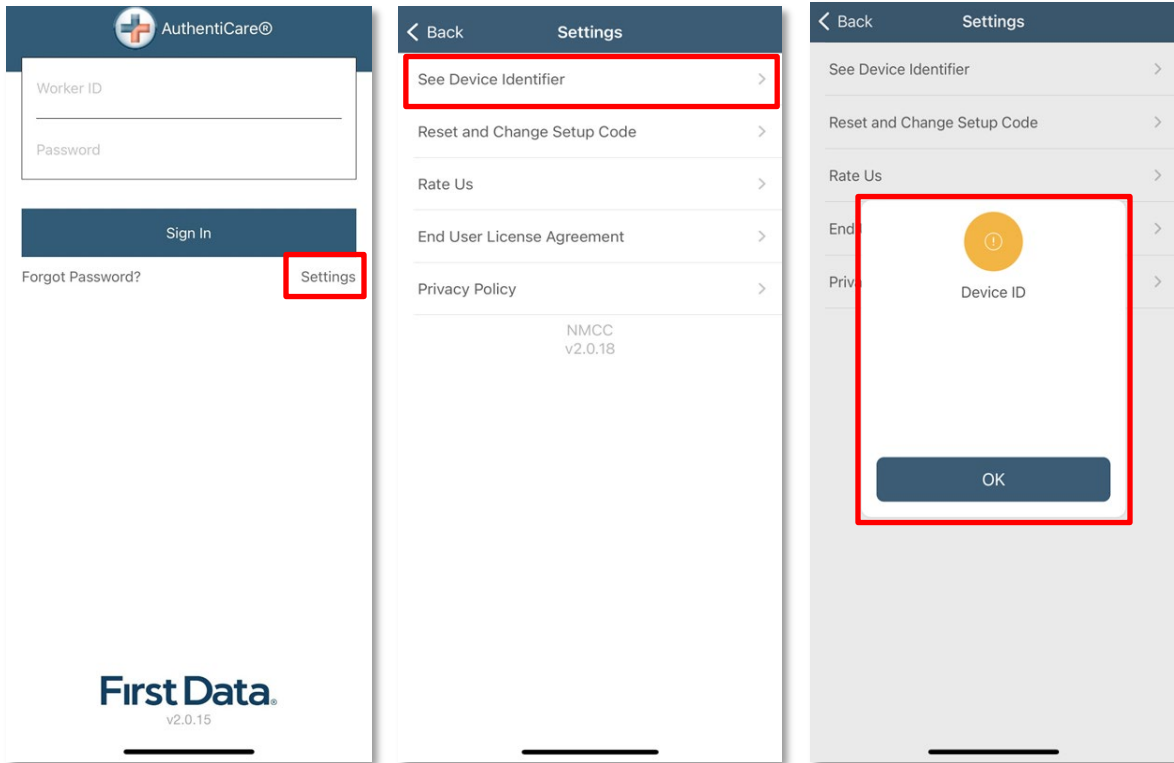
AuthentiCare®

Worker ID

Password

Sign In

Forgot Password?

Settings

First Data.
v2.0.15

Back
Settings

See Device Identifier

Reset and Change Setup Code

Rate Us

End User License Agreement

Privacy Policy

NMCC
v2.0.18

Back
Settings

See Device Identifier

Reset and Change Setup Code

Rate Us

End

Priv

Device ID

OK